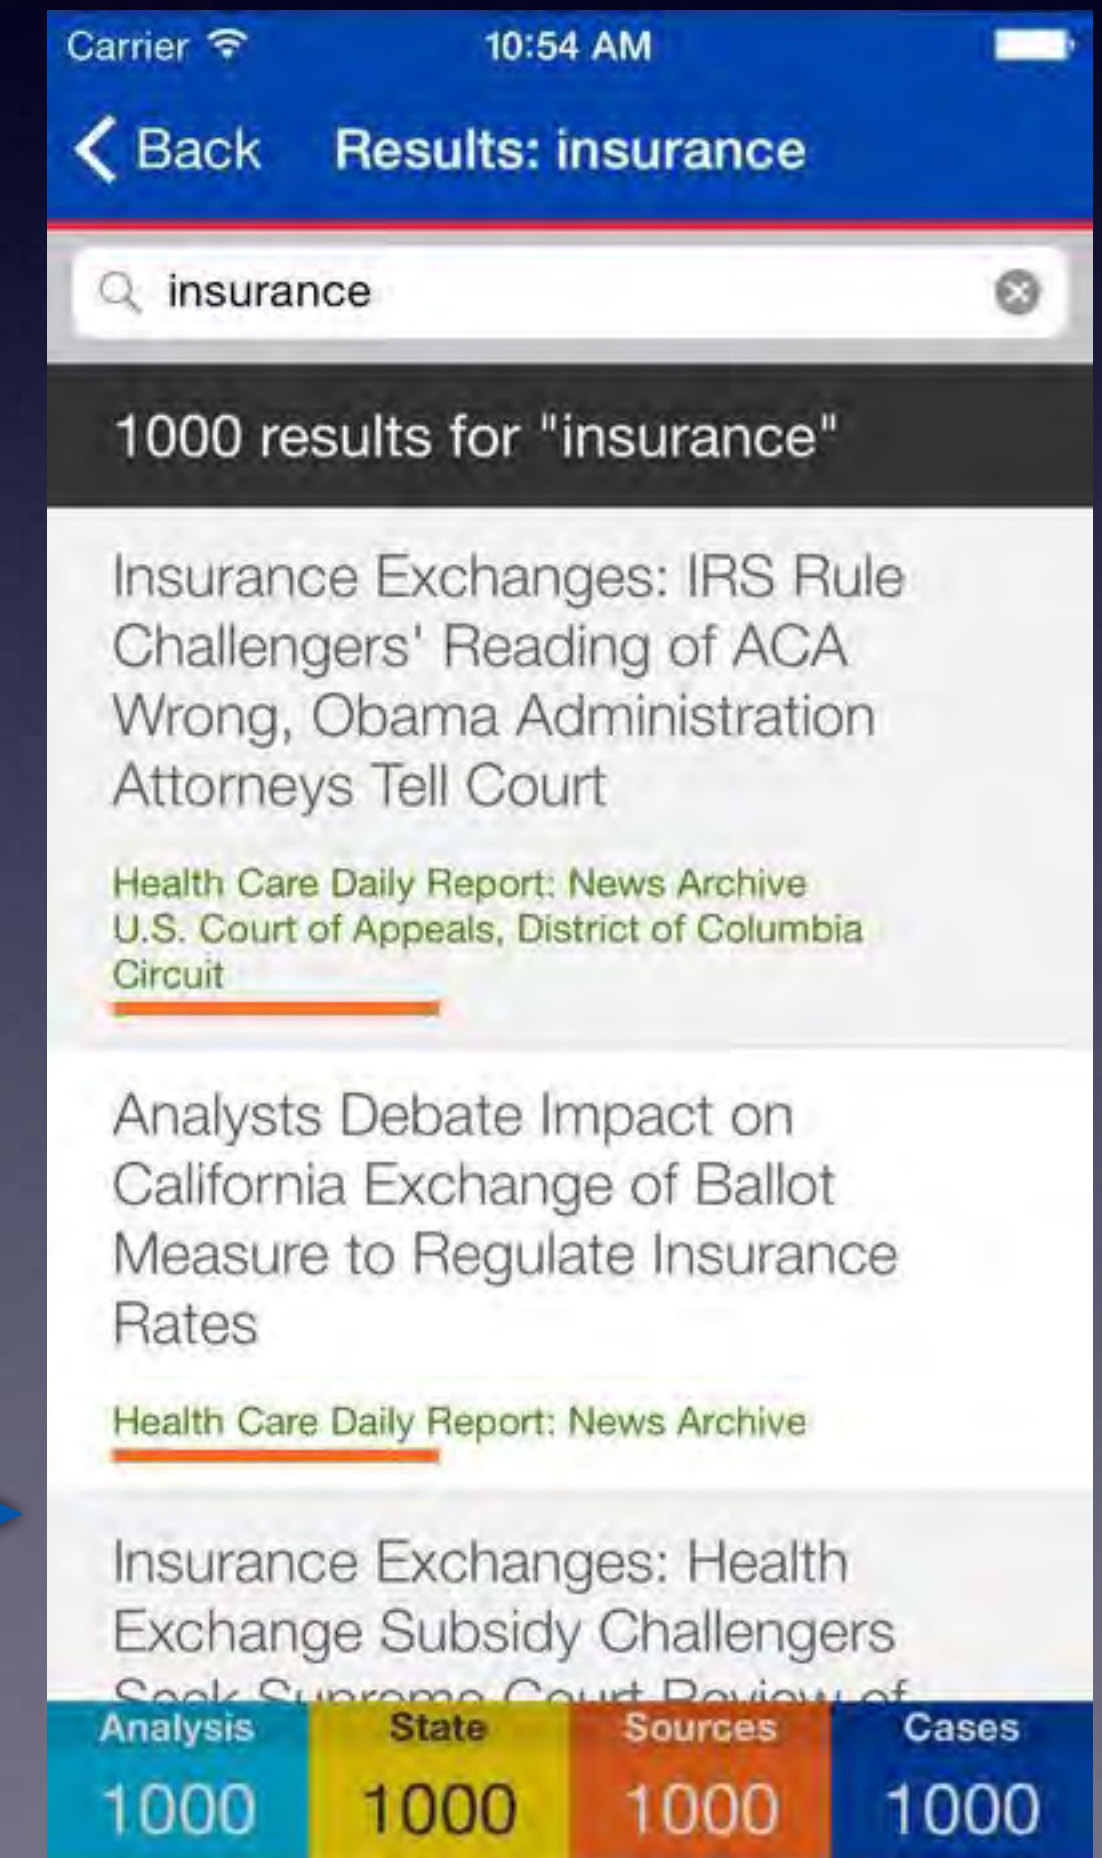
Carrier 10:54 AM

Back Results: insurance

insurance

1000 results for "insurance"

Insurance Exchanges: IRS Rule Challengers' Reading of ACA Wrong, Obama Administration Attorneys Tell Court

Health Care Daily Report: News Archive
U.S. Court of Appeals, District of Columbia Circuit

Analysts Debate Impact on California Exchange of Ballot Measure to Regulate Insurance Rates

Health Care Daily Report: News Archive

Insurance Exchanges: Health Exchange Subsidy Challengers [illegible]

| Analysis | State | Sources | Cases |
|---|---|---|---|
| 1000 | 1000 | 1000 | 1000 |